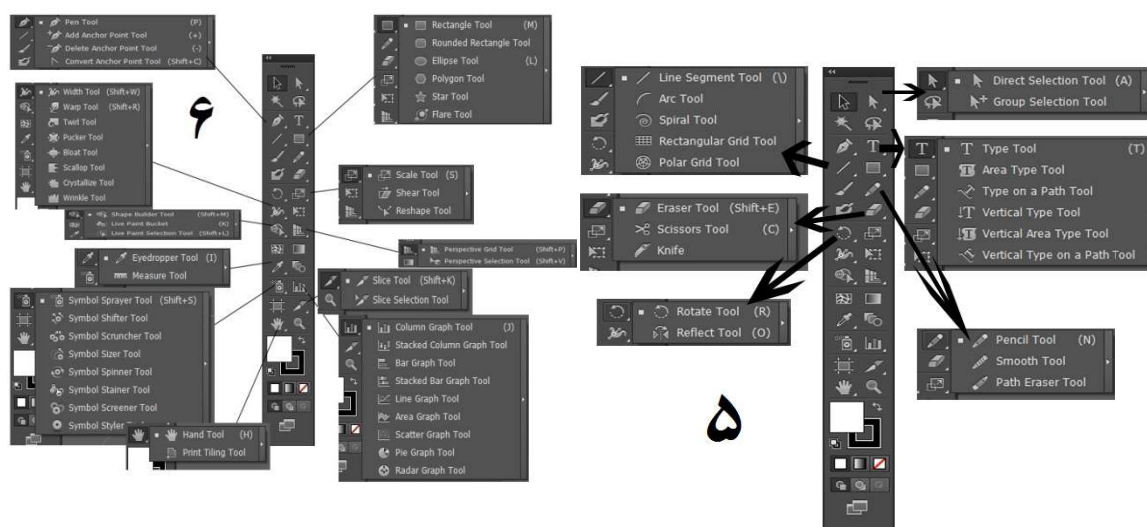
Pen Tool (P)
Add Anchor Point Tool (+)
Delete Anchor Point Tool (-)
Convert Anchor Point Tool (Shift+C)

Width Tool (Shift+W)
Warp Tool (Shift+R)
Twirl Tool
Pucker Tool
Bloat Tool
Scallop Tool
Crystallize Tool
Wrinkle Tool

۶

Rectangle Tool (M)
Rounded Rectangle Tool
Ellipse Tool (L)
Polygon Tool
Star Tool
Flare Tool

Scale Tool (S)
Shear Tool
Reshape Tool

Shape Builder Tool (Shift+M)
Live Paint Bucket (K)
Live Paint Selection Tool (Shift+L)

Perspective Grid Tool (Shift+P)
Perspective Selection Tool (Shift+V)

Eyedropper Tool (I)
Measure Tool

Slice Tool (Shift+K)
Slice Selection Tool

Symbol Sprayer Tool (Shift+S)
Symbol Shifter Tool
Symbol Scruncher Tool
Symbol Sizer Tool
Symbol Spinner Tool
Symbol Stainer Tool
Symbol Screener Tool
Symbol Styler Tool

Column Graph Tool (J)
Stacked Column Graph Tool
Bar Graph Tool
Stacked Bar Graph Tool
Line Graph Tool
Area Graph Tool
Scatter Graph Tool
Pie Graph Tool
Radar Graph Tool

Hand Tool (H)
Print Tiling Tool

Line Segment Tool (\)
Arc Tool
Spiral Tool
Rectangular Grid Tool
Polar Grid Tool

Direct Selection Tool (A)
Group Selection Tool

Type Tool (T)
Area Type Tool
Type on a Path Tool
Vertical Type Tool
Vertical Area Type Tool
Vertical Type on a Path Tool

Eraser Tool (Shift+E)
Scissors Tool (C)
Knife

Rotate Tool (R)
Reflect Tool (O)

Pencil Tool (N)
Smooth Tool
Path Eraser Tool

۵